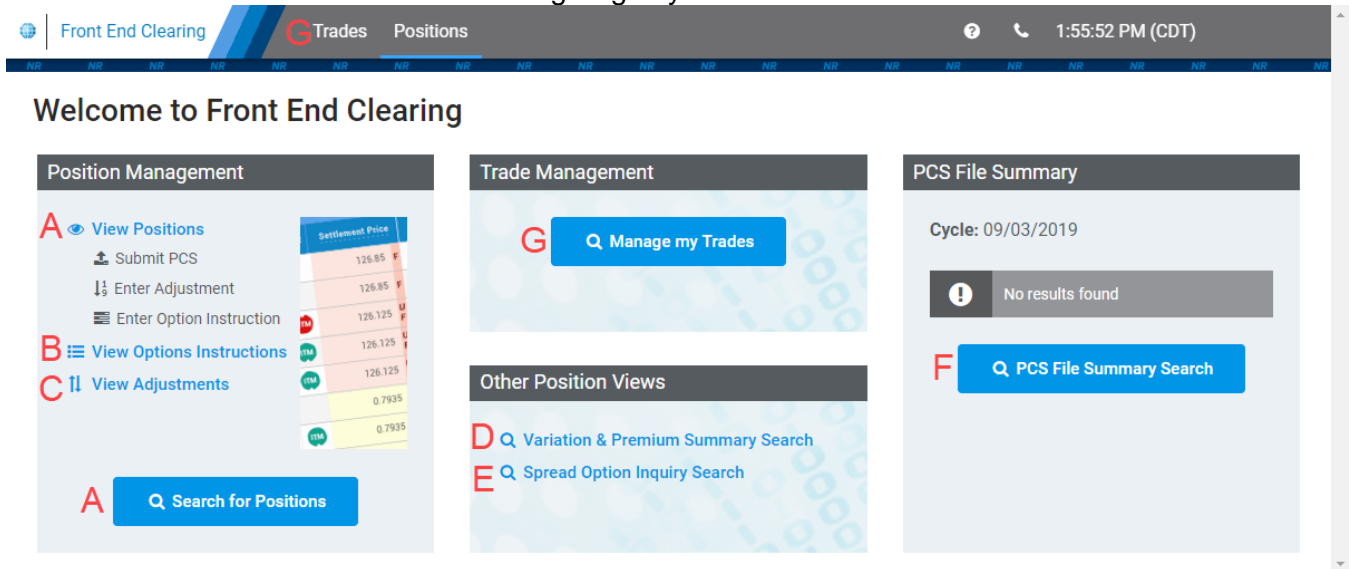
Front End Clearing G Trades Positions 1:55:52 PM (CDT)

NR NR NR NR NR NR NR NR NR NR NR NR NR NR NR NR NR NR NR NR

Welcome to Front End Clearing

Position Management

A View Positions
Submit PCS
Enter Adjustment
Enter Option Instruction
B View Options Instructions
C View Adjustments

| Settlement Price |
|---|
| 126.85 |
| 126.85 |
| 126.125 |
| 126.125 |
| 126.125 |
| 0.7935 |
| 0.7935 |

A Search for Positions

Trade Management

G Manage my Trades

Other Position Views

D Variation & Premium Summary Search
E Spread Option Inquiry Search

PCS File Summary

Cycle: 09/03/2019

No results found

F PCS File Summary Search